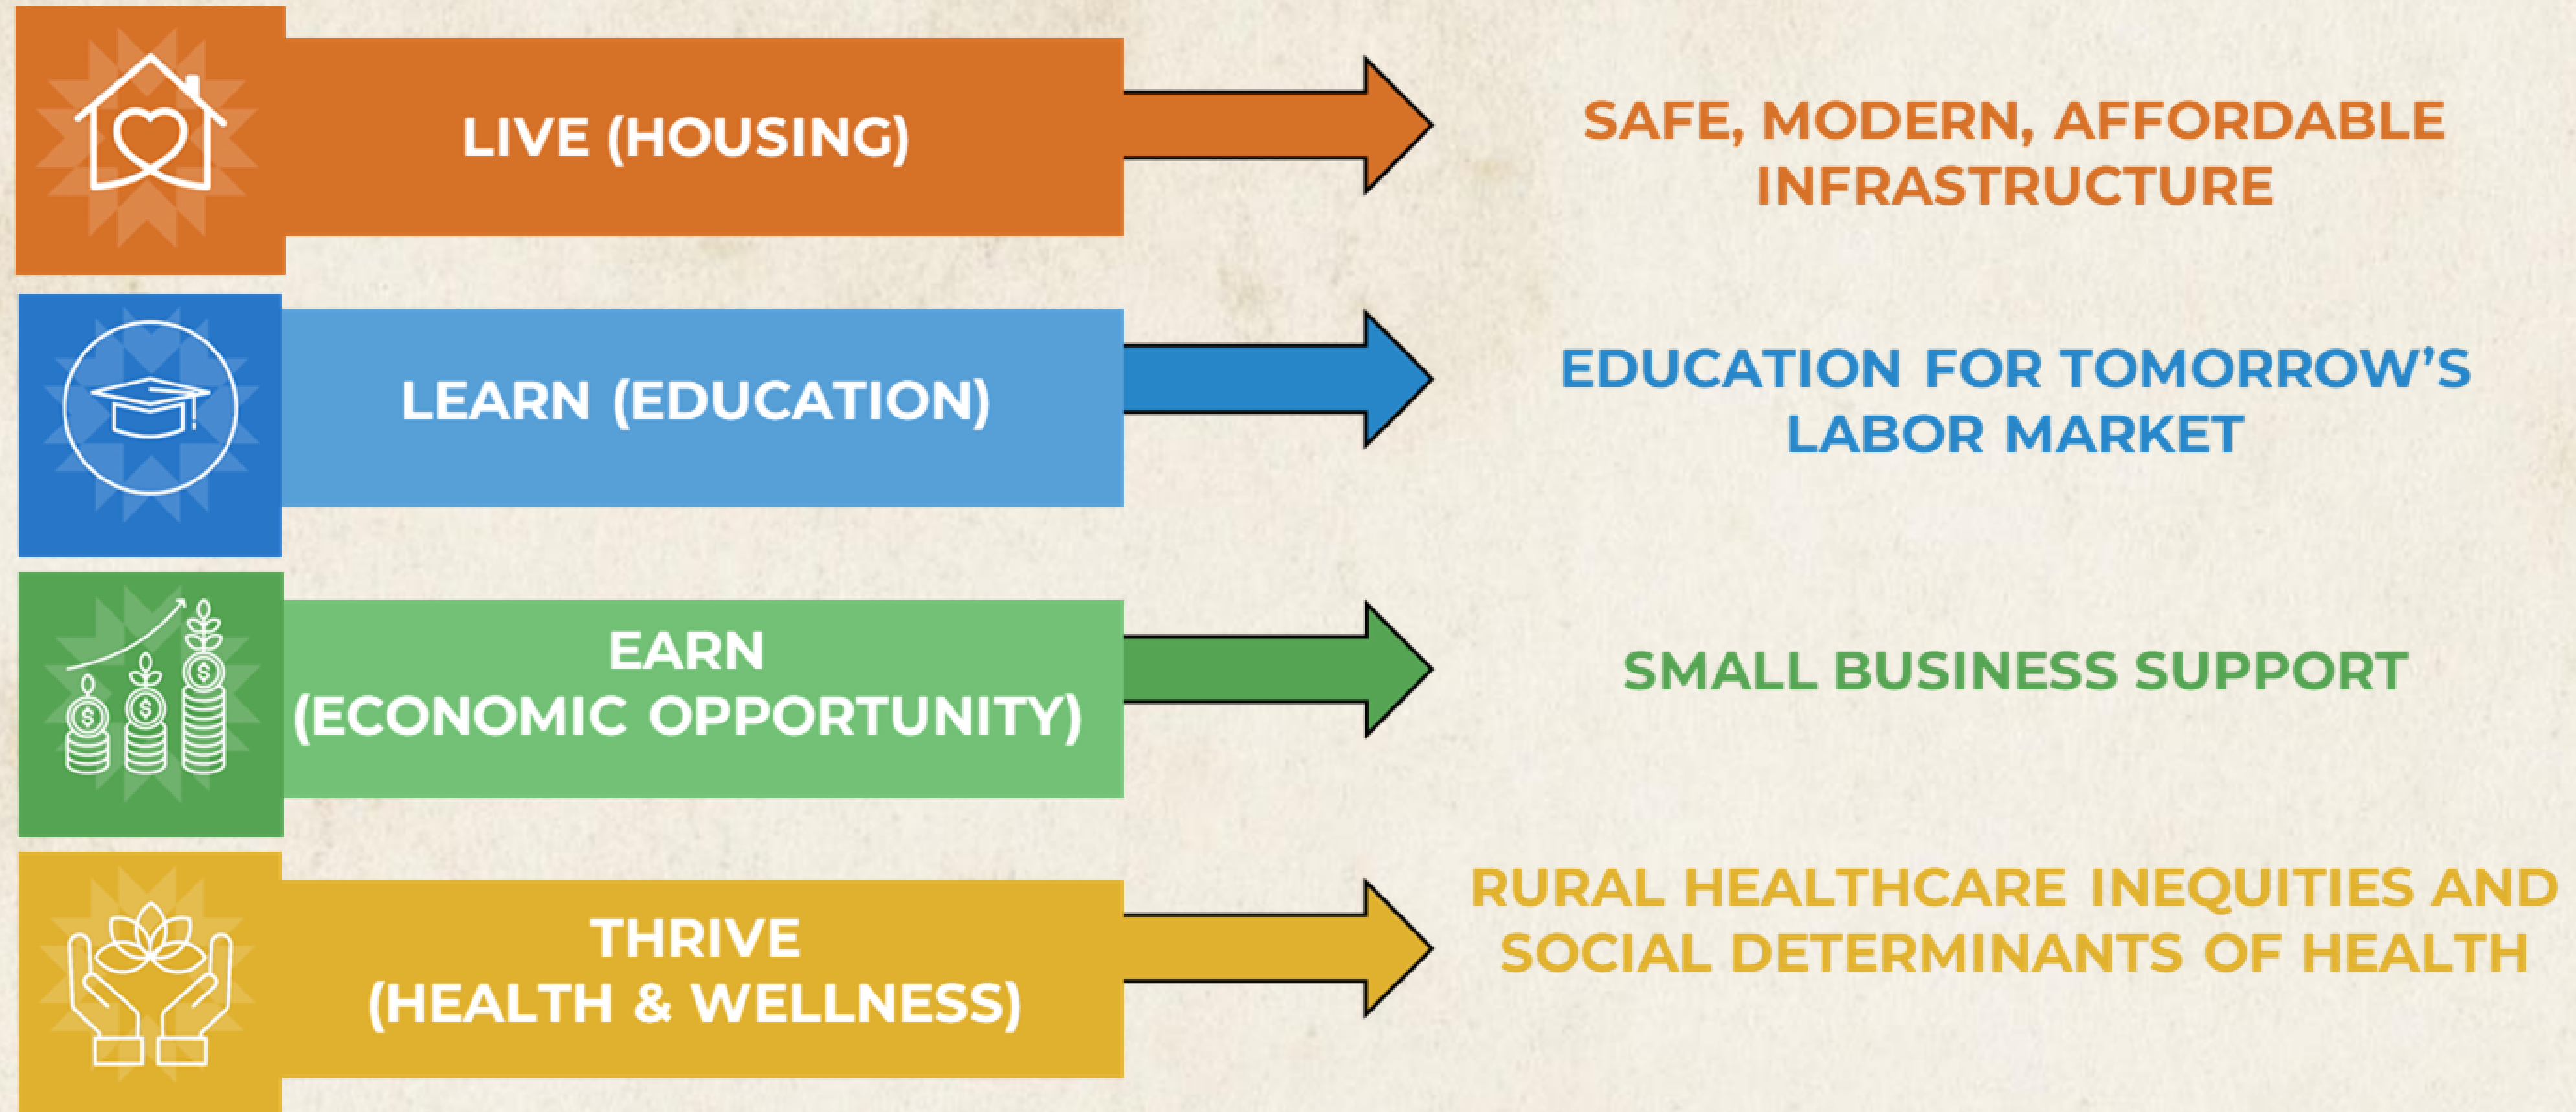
LIVE (HOUSING)

SAFE, MODERN, AFFORDABLE INFRASTRUCTURE

LEARN (EDUCATION)

EDUCATION FOR TOMORROW'S LABOR MARKET

EARN (ECONOMIC OPPORTUNITY)

SMALL BUSINESS SUPPORT

THRIVE (HEALTH & WELLNESS)

RURAL HEALTHCARE INEQUITIES AND SOCIAL DETERMINANTS OF HEALTH